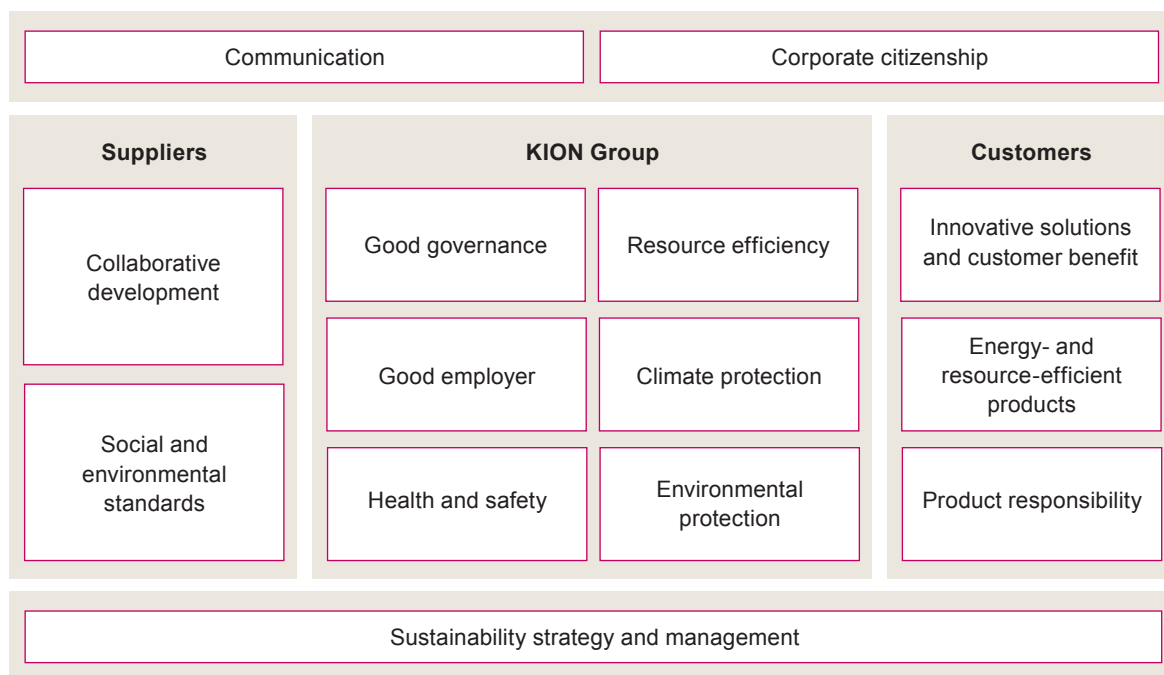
Communication

Corporate citizenship

Suppliers

Collaborative development

Social and environmental standards

KION Group

Good governance

Resource efficiency

Good employer

Climate protection

Health and safety

Environmental protection

Customers

Innovative solutions and customer benefit

Energy- and resource-efficient products

Product responsibility

Sustainability strategy and management